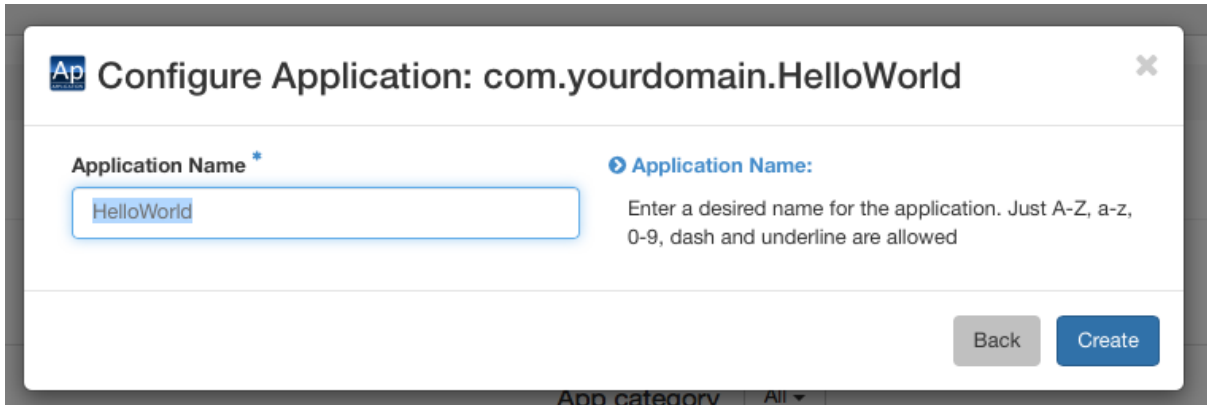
Ap APPLICATION Configure Application: com.yourdomain.HelloWorld

×

Application Name *

HelloWorld

Application Name:

Enter a desired name for the application. Just A-Z, a-z, 0-9, dash and underline are allowed

Back

Create

App category All